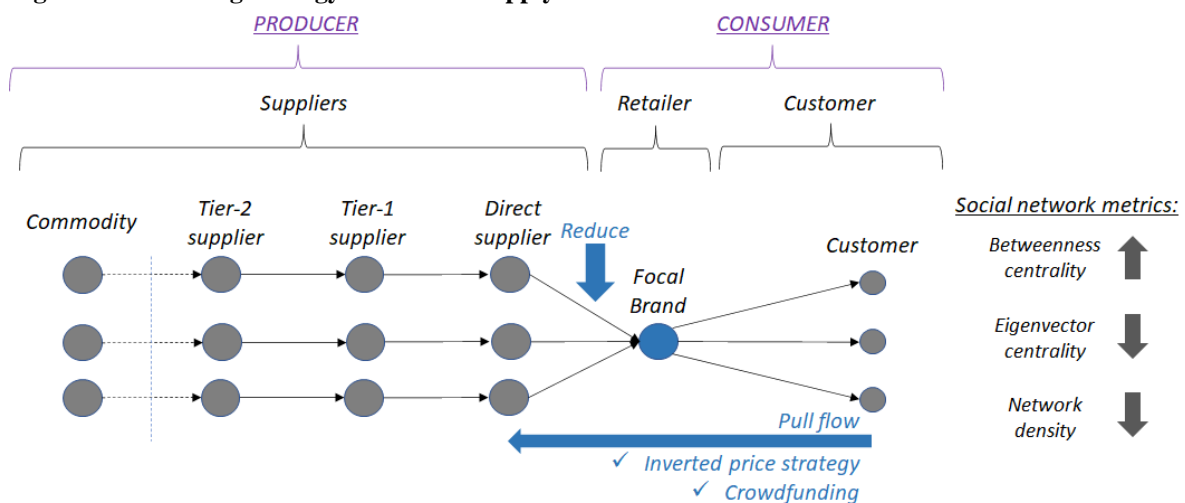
PRODUCER

CONSUMER

Suppliers

Retailer

Customer

Commodity

Tier-2 supplier

Tier-1 supplier

Direct supplier

Reduce

Focal Brand

Customer

Social network metrics:

Betweenness centrality

Eigenvector centrality

Network density

Pull flow

✓ Inverted price strategy

✓ Crowdfunding